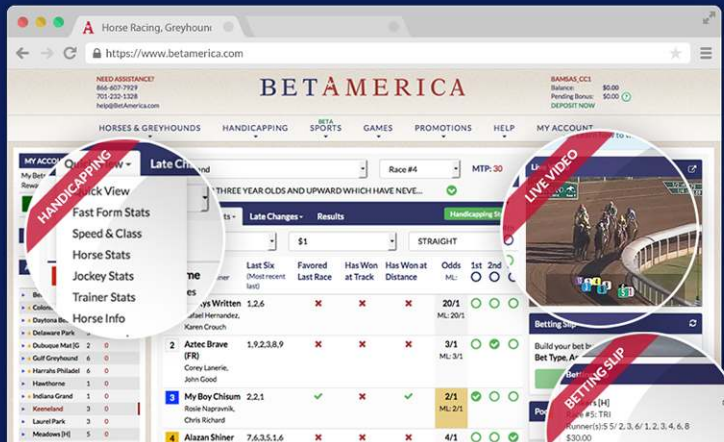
Horse Racing, Greyhoun

https://www.betamerica.com

NEED ASSISTANCE?
866-607-7929
701-232-1328
help@BetAmerica.com

BETAMERICA

BAMSAS_CC1
Balance: $0.00
Pending Bonus: $0.00
DEPOSIT NOW

HORSES & GREYHOUNDS HANDICAPPING BETA SPORTS GAMES PROMOTIONS HELP MY ACCOUNT

MY ACCO
Quick View
Late Ch
Race #4
MTP: 30
THREE YEAR OLDS AND UPWARD WHICH HAVE NEVE...

HANDICAPPING
Quick View
Fast Form Stats
Speed & Class
Horse Stats
Jockey Stats
Trainer Stats
Horse Info

Late Changes
Results
Handicapping St
$1
STRAIGHT

| | Last Six (Most recent last) | Favored Last Race | Has Won at Track | Has Won at Distance | Odds ML: | 1st | 2nd |
|---|---|---|---|---|---|---|---|
| ...kys Written, Rafael Hernandez, Karen Crouch | 1,2,6 | ✖ | ✖ | ✖ | 20/1 ML: 20/1 | | |
| 2 Aztec Brave (FR), Corey Lanerie, John Good | 1,9,2,3,8,9 | ✖ | ✖ | ✖ | 15/1 ML: 15/1 | | |
| 3 My Boy Chisum, Rosie Napravnik, Chris Richard | 2,2,1 | ✔ | ✖ | ✖ | 2/1 ML: 2/1 | | |
| 4 Alazan Shiner | 7,6,3,5,1,6 | | | | 4/1 | | |

Be...
Calo...
Daytona Be...
Delaware Park
Dubuque Mat [G] 6 0
Gulf Greyhound 2 0
Harrahs Philadel 6 4
Hawthorne 1 0
Indiana Grand 1 0
Keeneland 3 0
Laurel Park 3 0
Meadows [H] 6 0

LIVE VIDEO

Betting Slip
Build your bet b
Bet Type, A

BETTING SLIP
...ers [H]
Race #5: TRI
Runner(s):5/5/5,6/5,6,7,8
$30.00